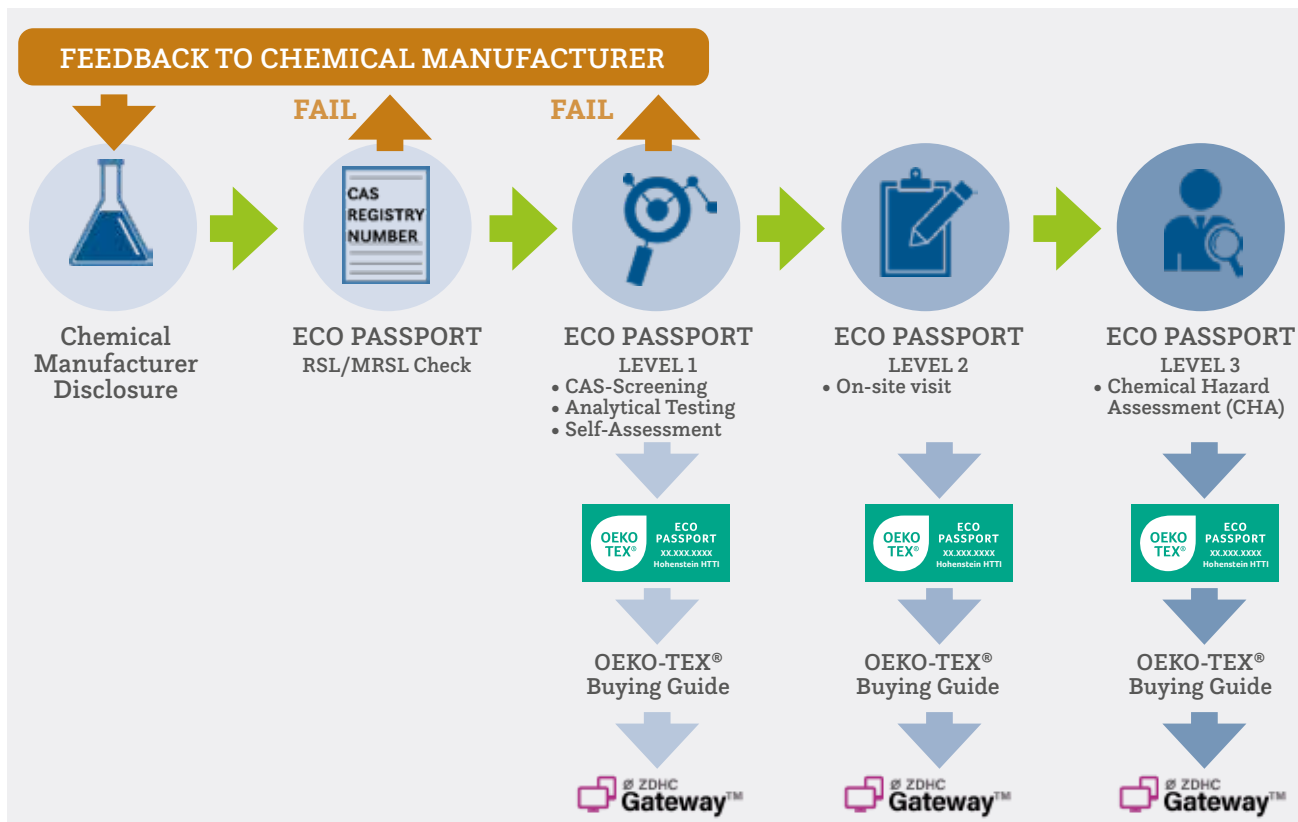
FEEDBACK TO CHEMICAL MANUFACTURER

FAIL

FAIL

CAS REGISTRY NUMBER

Chemical Manufacturer Disclosure

ECO PASSPORT
RSL/MRSL Check

ECO PASSPORT
LEVEL 1
• CAS-Screening
• Analytical Testing
• Self-Assessment

ECO PASSPORT
LEVEL 2
• On-site visit

ECO PASSPORT
LEVEL 3
• Chemical Hazard Assessment (CHA)

OEKO TEX® ECO PASSPORT xx.xxx.xxxx Hohenstein HTTI

OEKO TEX® ECO PASSPORT xx.xxx.xxxx Hohenstein HTTI

OEKO TEX® ECO PASSPORT xx.xxx.xxxx Hohenstein HTTI

OEKO-TEX®
Buying Guide

OEKO-TEX®
Buying Guide

OEKO-TEX®
Buying Guide

ZDHC Gateway™

ZDHC Gateway™

ZDHC Gateway™